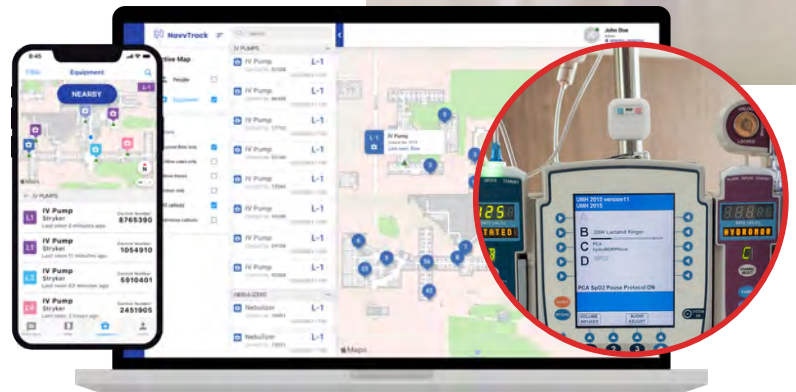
8:45

Filter Equipment

NEARBY

L-1

Maps

IV PUMPS

L1 IV Pump Stryker Last seen 4 minutes ago Control Number 8765390

L1 IV Pump Stryker Last seen 12 minutes ago Control Number 1054910

L1 IV Pump Stryker Last seen 23 minutes ago Control Number 5910401

L1 IV Pump Stryker Last seen 2 hours ago Control Number 2451905

NavvTrack

Search

John Doe

IV PUMPS

Active Map

People

Equipment

IV Pump L-1

IV Pump L-1

IV Pump L-1

IV Pump L-1

IV Pump L-1

IV Pump L-1

IV Pump L-1

IV Pump L-1

NEBULIZERS

Nebulizer L-1

Nebulizer L-1

IV Pump

Last seen: Now

Maps

UMH 2015 version11
UMH 2015

B 0.9W Lactated Ringer
C PCA
D

PCA SpO2 Pause Protocol ON

125

HYDROMOR

VOLUME INFUSED

AUDIO ADJUST